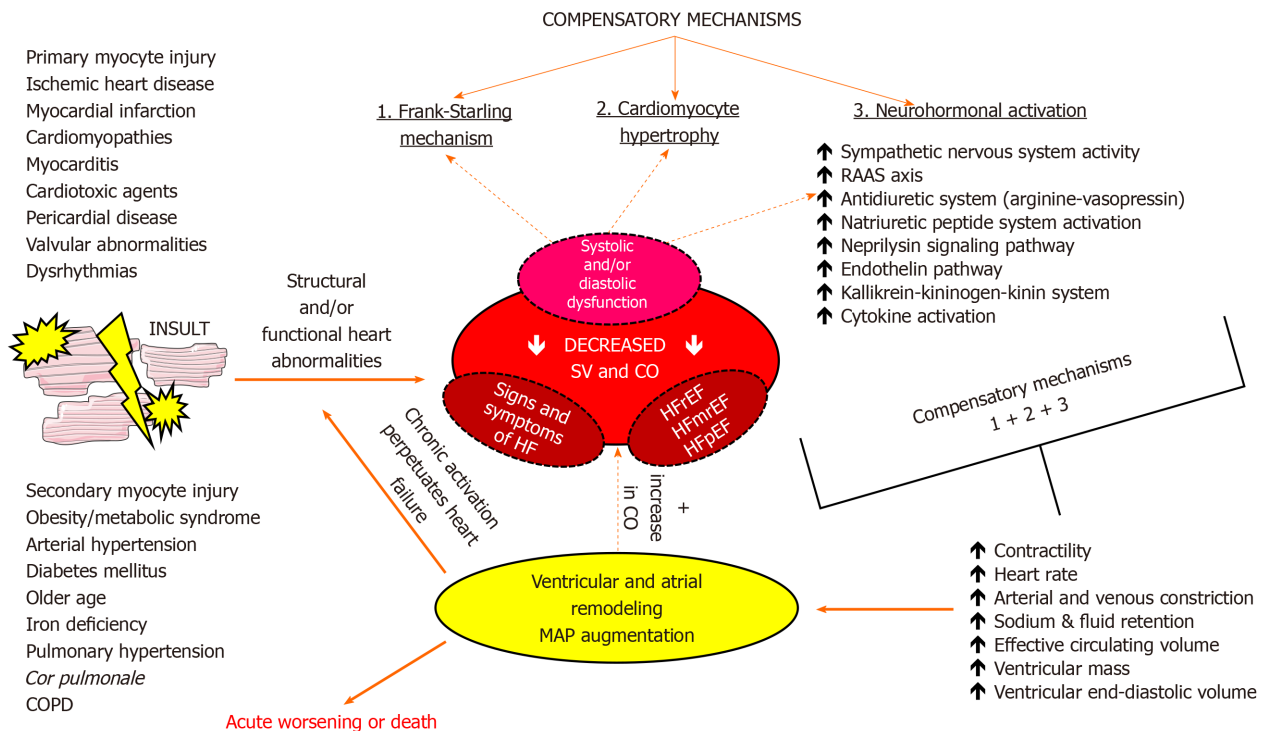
COMPENSATORY MECHANISMS

1. Frank-Starling mechanism

2. Cardiomyocyte hypertrophy

3. Neurohormonal activation

Primary myocyte injury
Ischemic heart disease
Myocardial infarction
Cardiomyopathies
Myocarditis
Cardiotoxic agents
Pericardial disease
Valvular abnormalities
Dysrhythmias

↑ Sympathetic nervous system activity
↑ RAAS axis
↑ Antidiuretic system (arginine-vasopressin)
↑ Natriuretic peptide system activation
↑ Neprilysin signaling pathway
↑ Endothelin pathway
↑ Kallikrein-kininogen-kinin system
↑ Cytokine activation

INSULT

Structural and/or functional heart abnormalities

Systolic and/or diastolic dysfunction

↓ DECREASED ↓
SV and CO

Signs and symptoms of HF

HFrEF
HFmrEF
HFpEF

Compensatory mechanisms
1 + 2 + 3

Chronic activation perpetuates heart failure

increase in CO

+

Secondary myocyte injury
Obesity/metabolic syndrome
Arterial hypertension
Diabetes mellitus
Older age
Iron deficiency
Pulmonary hypertension
*Cor pulmonale*
COPD

Ventricular and atrial remodeling
MAP augmentation

↑ Contractility
↑ Heart rate
↑ Arterial and venous constriction
↑ Sodium & fluid retention
↑ Effective circulating volume
↑ Ventricular mass
↑ Ventricular end-diastolic volume

Acute worsening or death